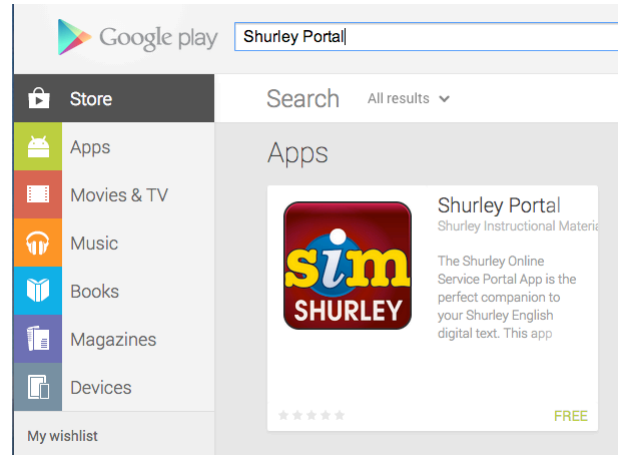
Google play

Shurley Portal

Store

Apps

Movies & TV

Music

Books

Magazines

Devices

My wishlist

Search All results

Apps

sim SHURLEY

Shurley Portal

Shurley Instructional Materia

The Shurley Online Service Portal App is the perfect companion to your Shurley English digital text. This app

FREE